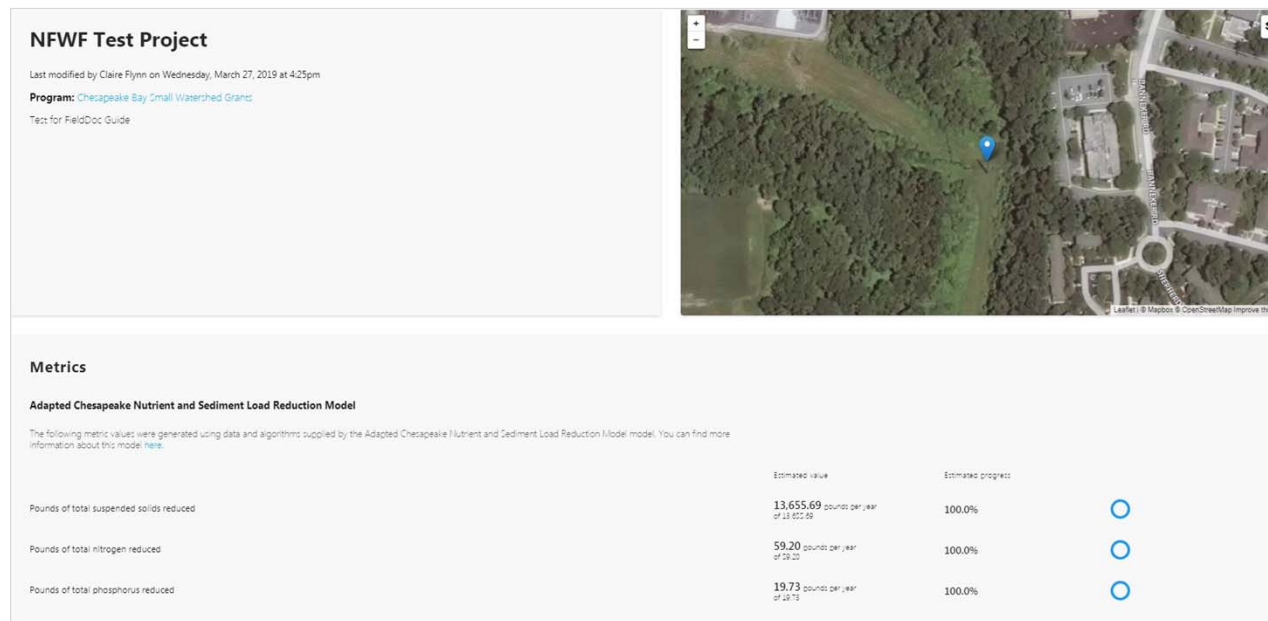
NFWF Test Project

Last modified by Claire Flynn on Wednesday, March 27, 2019 at 4:25pm

Program: Chesapeake Bay Small Watershed Grants

Test for FieldDoc Guide

+
−

Leaflet | © Mapbox © OpenStreetMap Improve th

Metrics

Adapted Chesapeake Nutrient and Sediment Load Reduction Model

The following metric values were generated using data and algorithms supplied by the Adapted Chesapeake Nutrient and Sediment Load Reduction Model model. You can find more information about this model here.

| | Estimated value | Estimated progress |
|---|---|---|
| Pounds of total suspended solids reduced | 13,655.69 pounds per year of 13,655.69 | 100.0% |
| Pounds of total nitrogen reduced | 59.20 pounds per year of 59.20 | 100.0% |
| Pounds of total phosphorus reduced | 19.73 pounds per year of 19.73 | 100.0% |